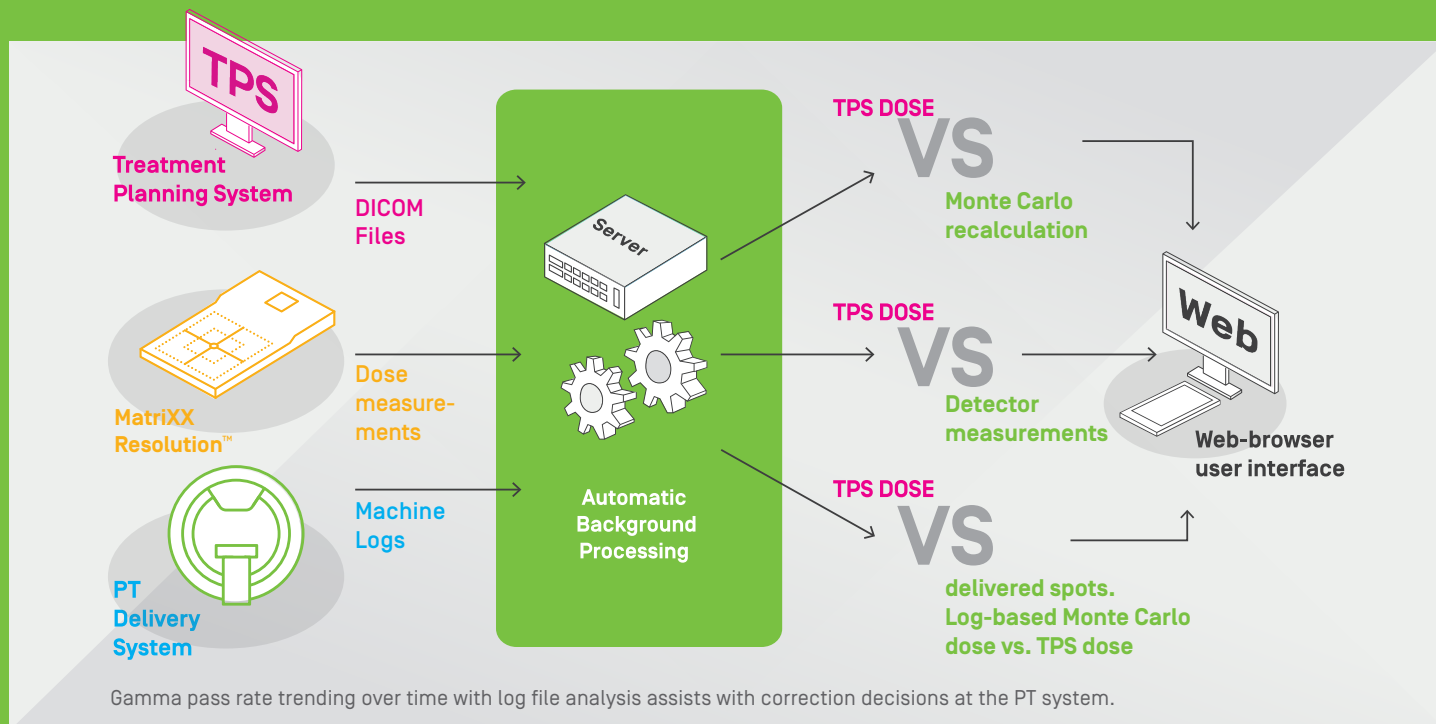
TPS

Treatment Planning System

DICOM Files

MatriXX Resolution™

Dose measurements

PT Delivery System

Machine Logs

Server

Automatic Background Processing

TPS DOSE VS Monte Carlo recalculation

TPS DOSE VS Detector measurements

TPS DOSE VS delivered spots. Log-based Monte Carlo dose vs. TPS dose

Web

Web-browser user interface

Gamma pass rate trending over time with log file analysis assists with correction decisions at the PT system.